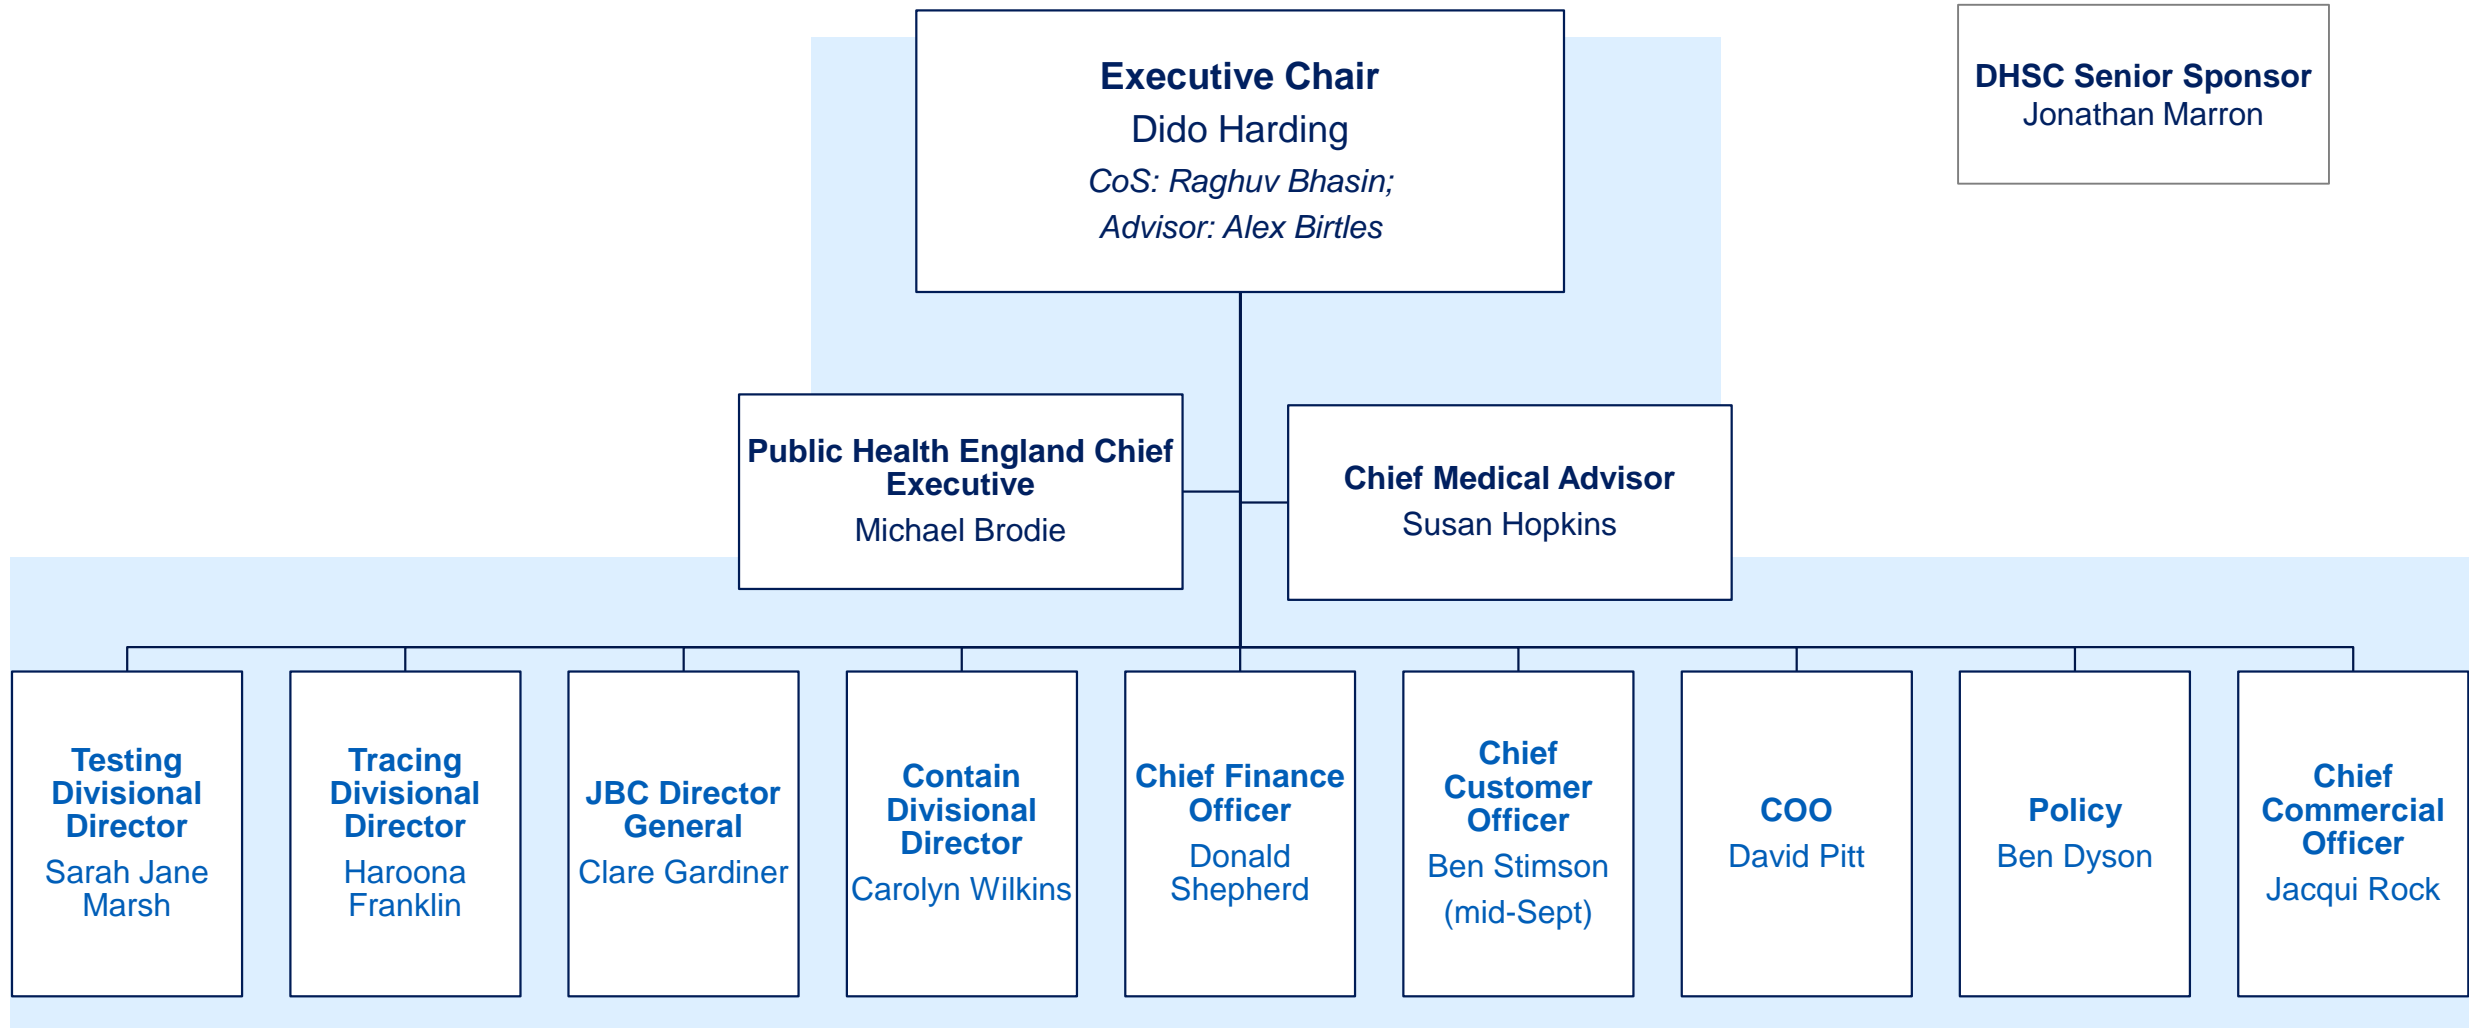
Executive Chair
Dido Harding
CoS: Raghuv Bhasin;
Advisor: Alex Birtles

DHSC Senior Sponsor
Jonathan Marron

Public Health England Chief Executive
Michael Brodie

Chief Medical Advisor
Susan Hopkins

Testing Divisional Director
Sarah Jane Marsh

Tracing Divisional Director
Haroona Franklin

JBC Director General
Clare Gardiner

Contain Divisional Director
Carolyn Wilkins

Chief Finance Officer
Donald Shepherd

Chief Customer Officer
Ben Stimson
(mid-Sept)

COO
David Pitt

Policy
Ben Dyson

Chief Commercial Officer
Jacqui Rock